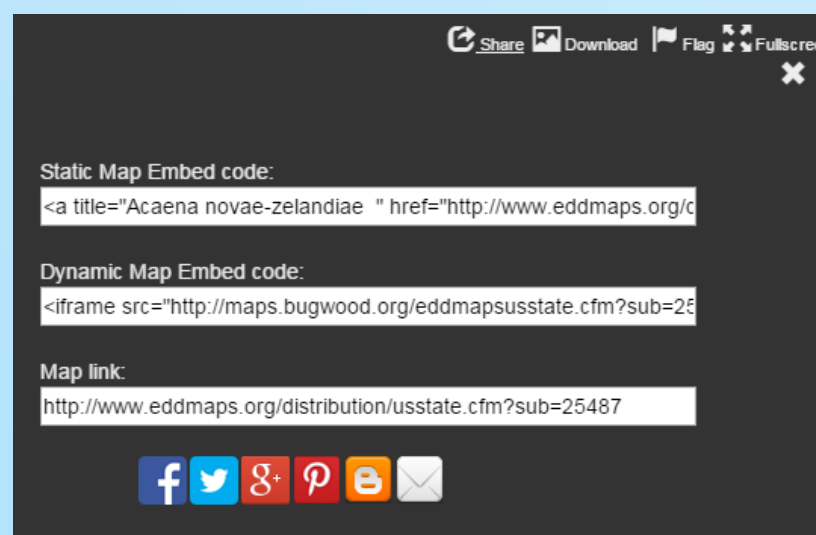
Share Download Flag Fullscre

Static Map Embed code:

<a title="Acaena novae-zelandiae " href="http://www.eddmaps.org/c

Dynamic Map Embed code:

<iframe src="http://maps.bugwood.org/eddmapsusstate.cfm?sub=25

Map link:

http://www.eddmaps.org/distribution/usstate.cfm?sub=25487